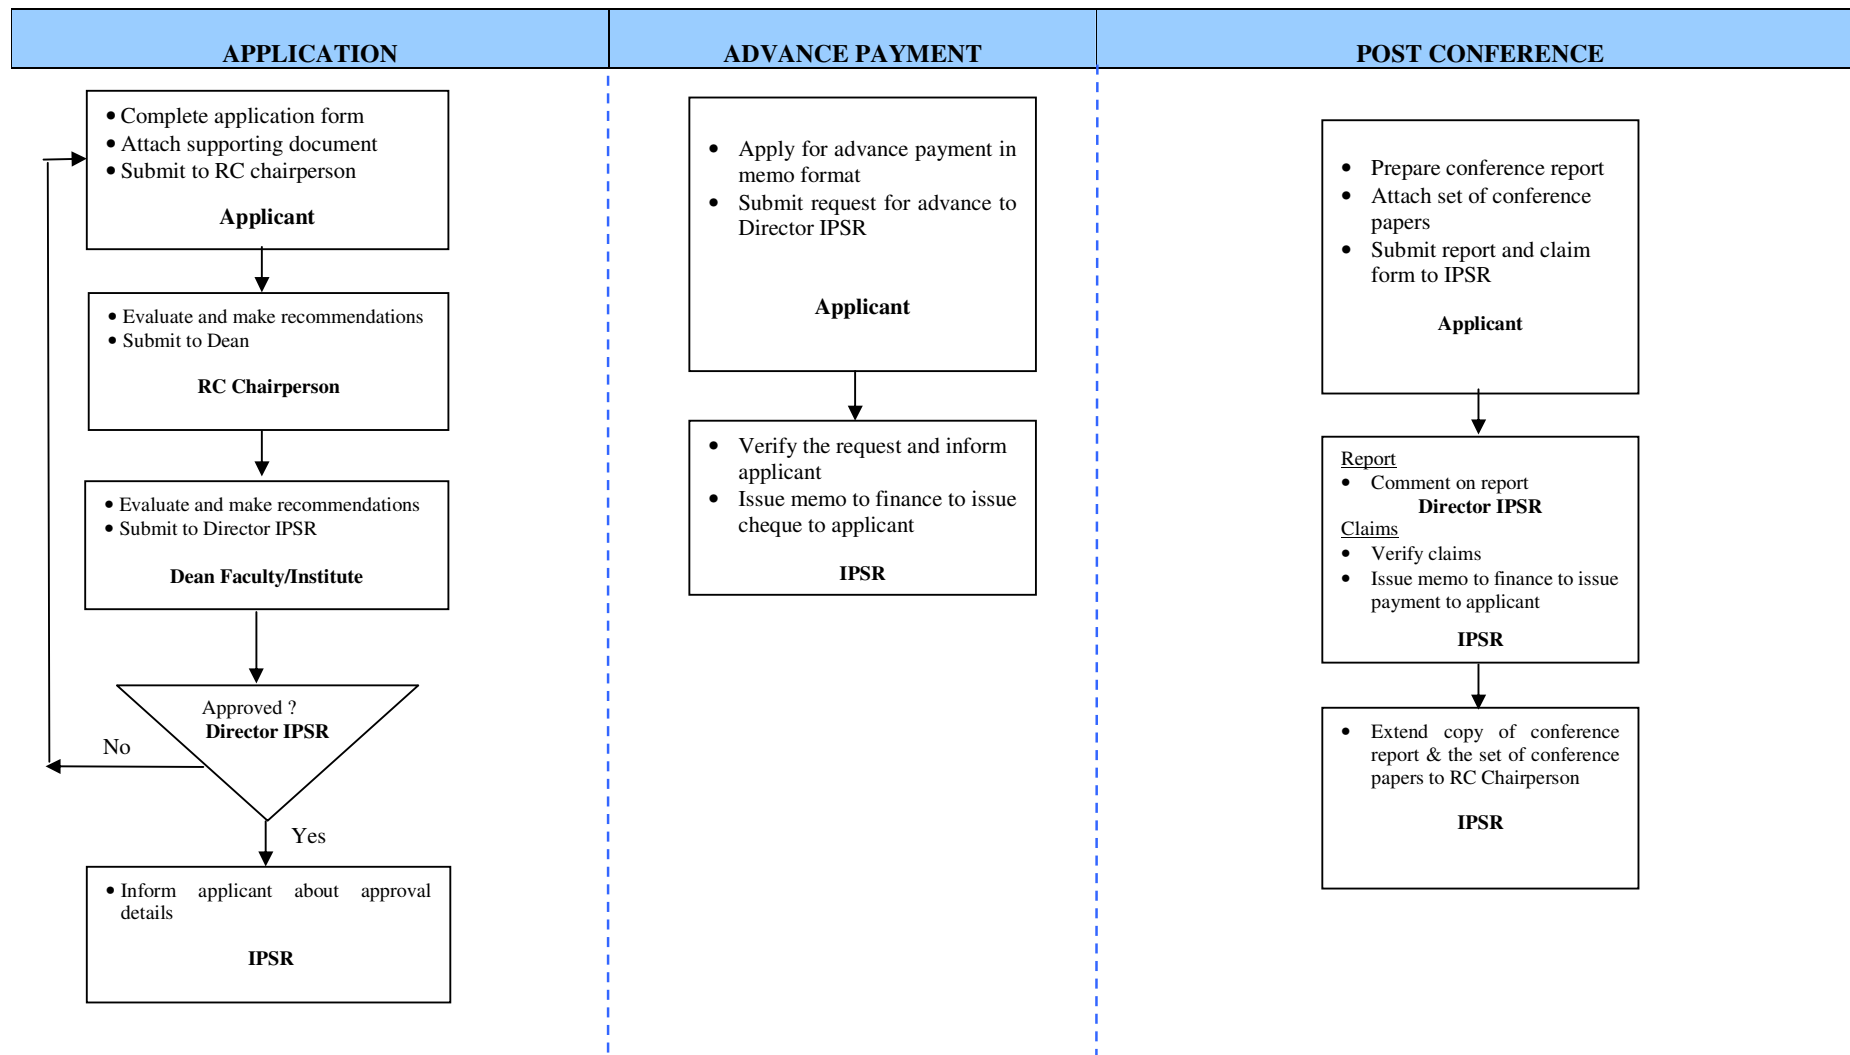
APPLICATION

- Complete application form
- Attach supporting document
- Submit to RC chairperson

Applicant

- Evaluate and make recommendations
- Submit to Dean

RC Chairperson

- Evaluate and make recommendations
- Submit to Director IPSR

Dean Faculty/Institute

Approved ?
Director IPSR

No

Yes

- Inform applicant about approval details

IPSR

ADVANCE PAYMENT

- Apply for advance payment in memo format
- Submit request for advance to Director IPSR

Applicant

- Verify the request and inform applicant
- Issue memo to finance to issue cheque to applicant

IPSR

POST CONFERENCE

- Prepare conference report
- Attach set of conference papers
- Submit report and claim form to IPSR

Applicant

Report
- Comment on report

Director IPSR

Claims
- Verify claims
- Issue memo to finance to issue payment to applicant

IPSR

- Extend copy of conference report & the set of conference papers to RC Chairperson

IPSR